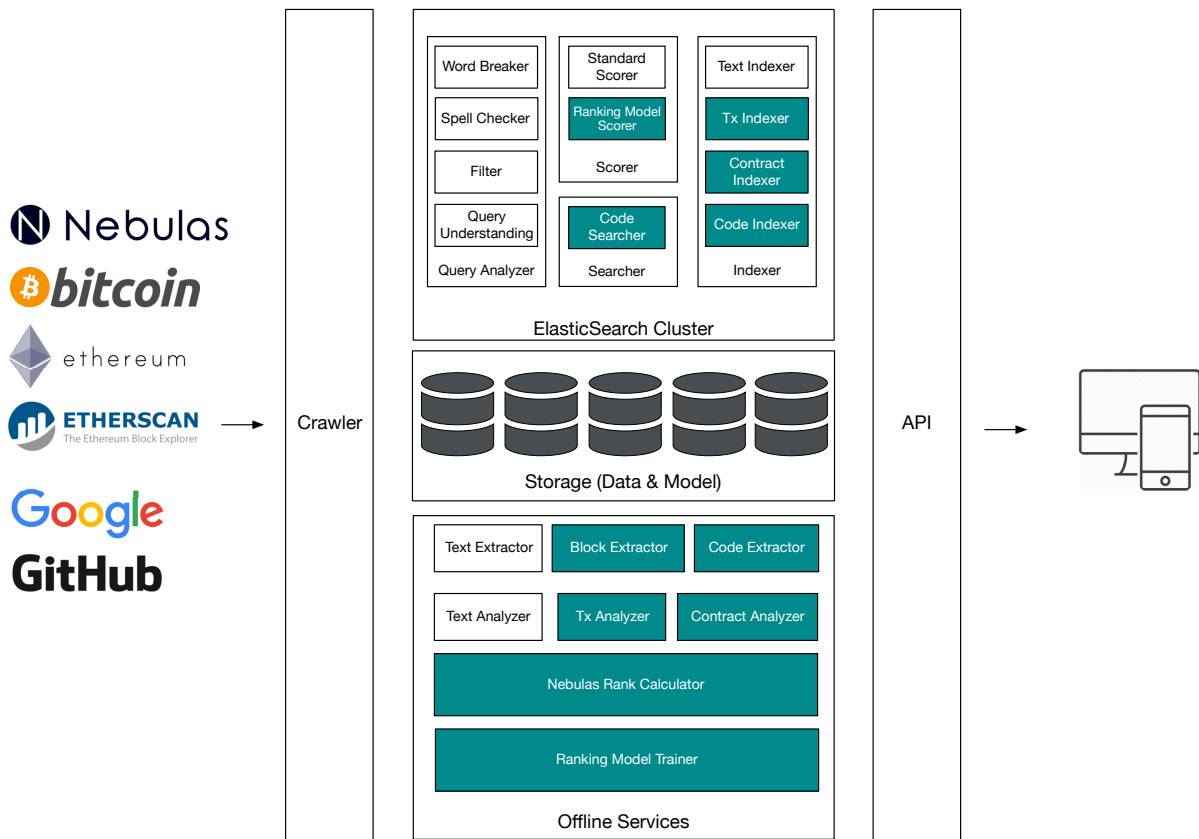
Nebulas
bitcoin
ethereum
ETHERSCAN
The Ethereum Block Explorer
Google
GitHub

Crawler

Word Breaker
Spell Checker
Filter
Query Understanding
Query Analyzer

Standard Scorer
Ranking Model Scorer
Scorer

Code Searcher
Searcher

Text Indexer
Tx Indexer
Contract Indexer
Code Indexer
Indexer

ElasticSearch Cluster

Storage (Data & Model)

Text Extractor
Block Extractor
Code Extractor
Text Analyzer
Tx Analyzer
Contract Analyzer
Nebulas Rank Calculator
Ranking Model Trainer
Offline Services

API